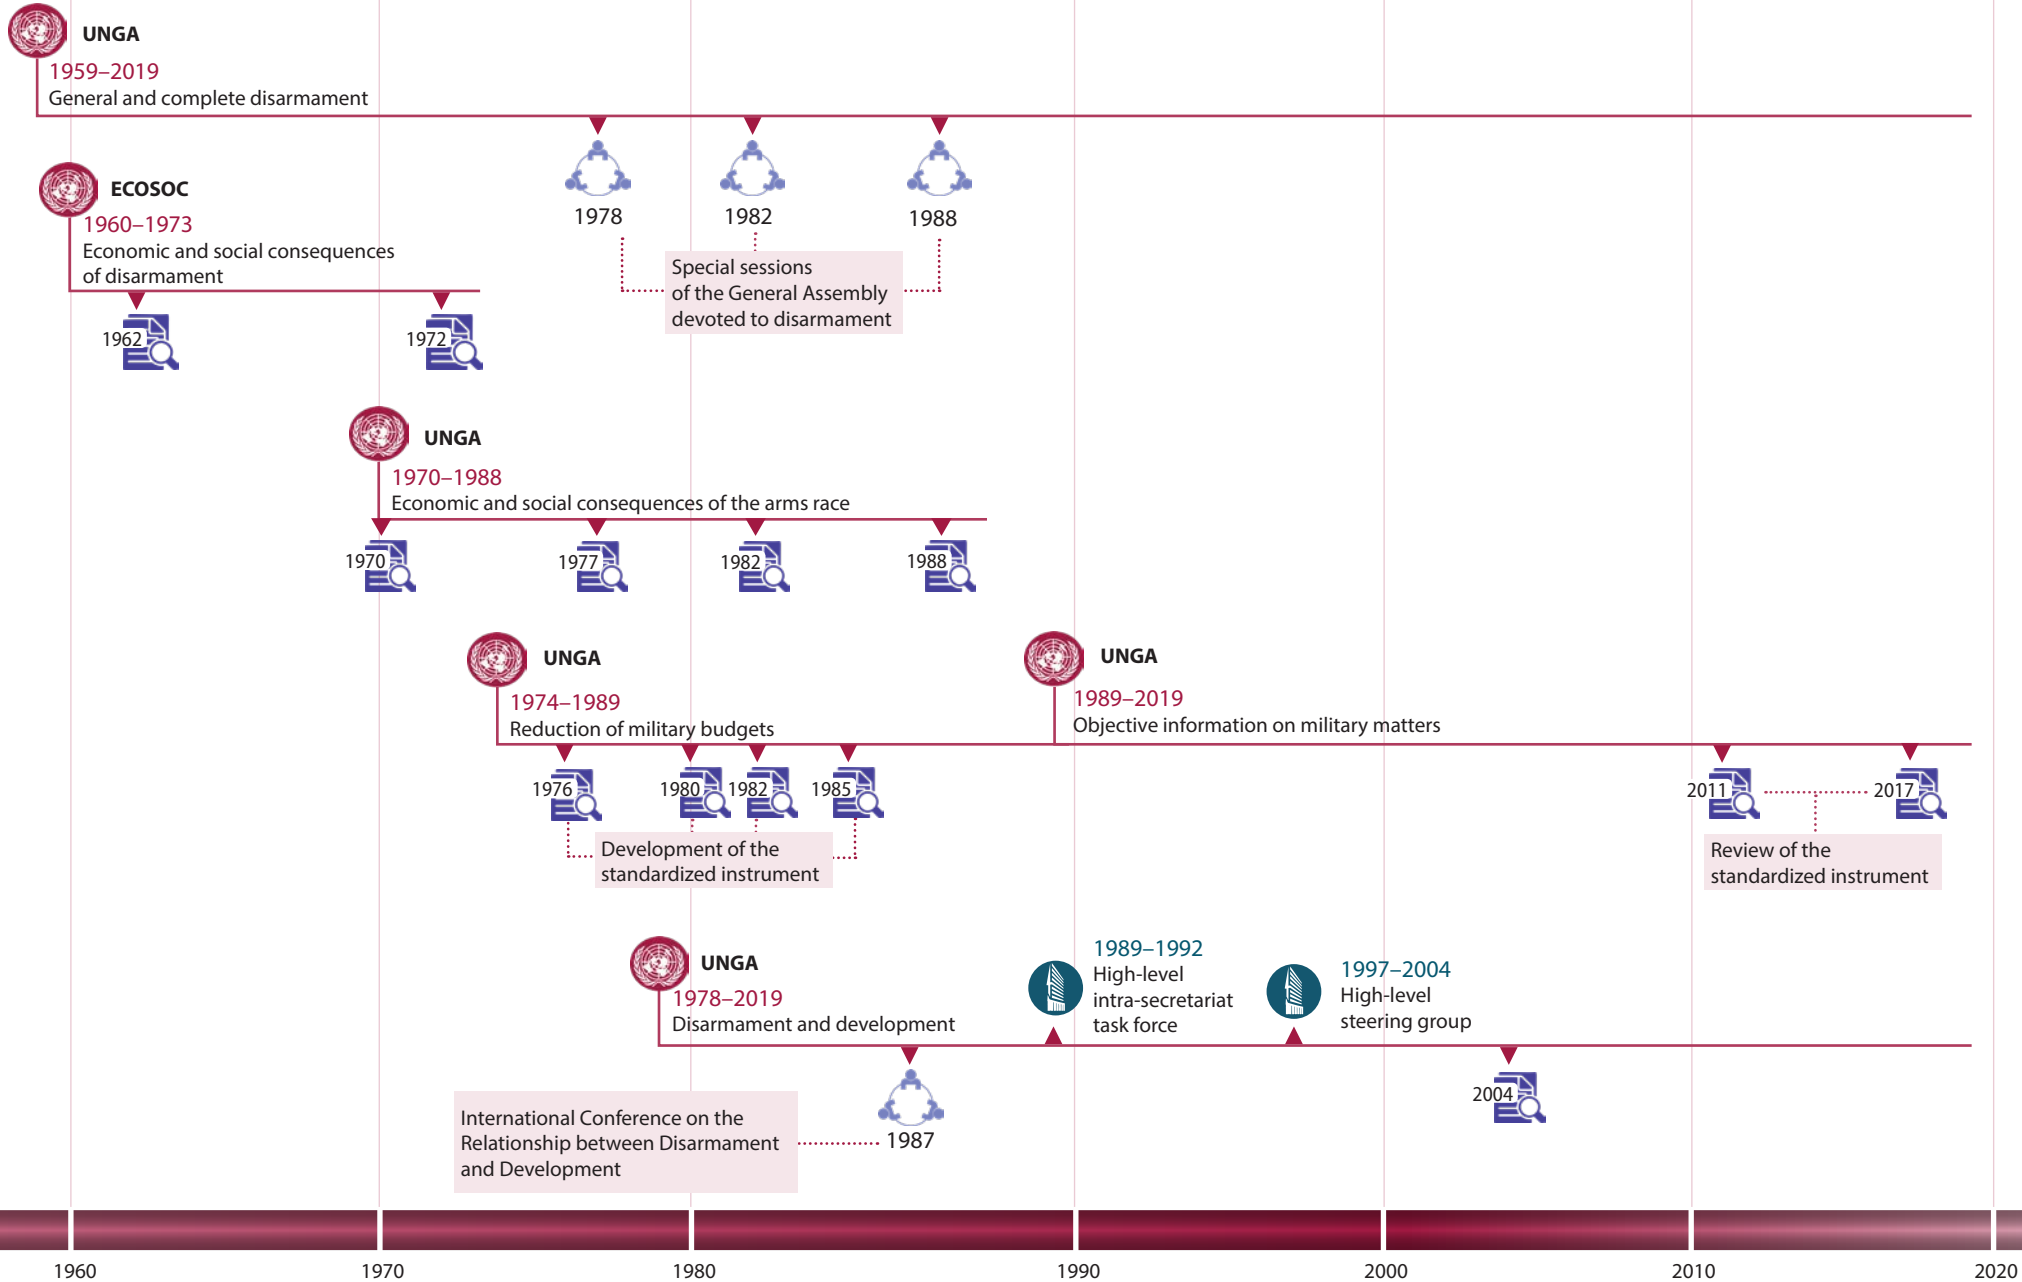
UNGA
1959–2019
General and complete disarmament

1978
1982
1988

Special sessions of the General Assembly devoted to disarmament

ECOSOC
1960–1973
Economic and social consequences of disarmament

1962
1972

UNGA
1970–1988
Economic and social consequences of the arms race

1970
1977
1982
1988

UNGA
1974–1989
Reduction of military budgets

1976
1980
1982
1985

Development of the standardized instrument

UNGA
1989–2019
Objective information on military matters

2011
2017

Review of the standardized instrument

UNGA
1978–2019
Disarmament and development

1989–1992
High-level intra-secretariat task force

1997–2004
High-level steering group

International Conference on the Relationship between Disarmament and Development

1987

2004

1960
1970
1980
1990
2000
2010
2020